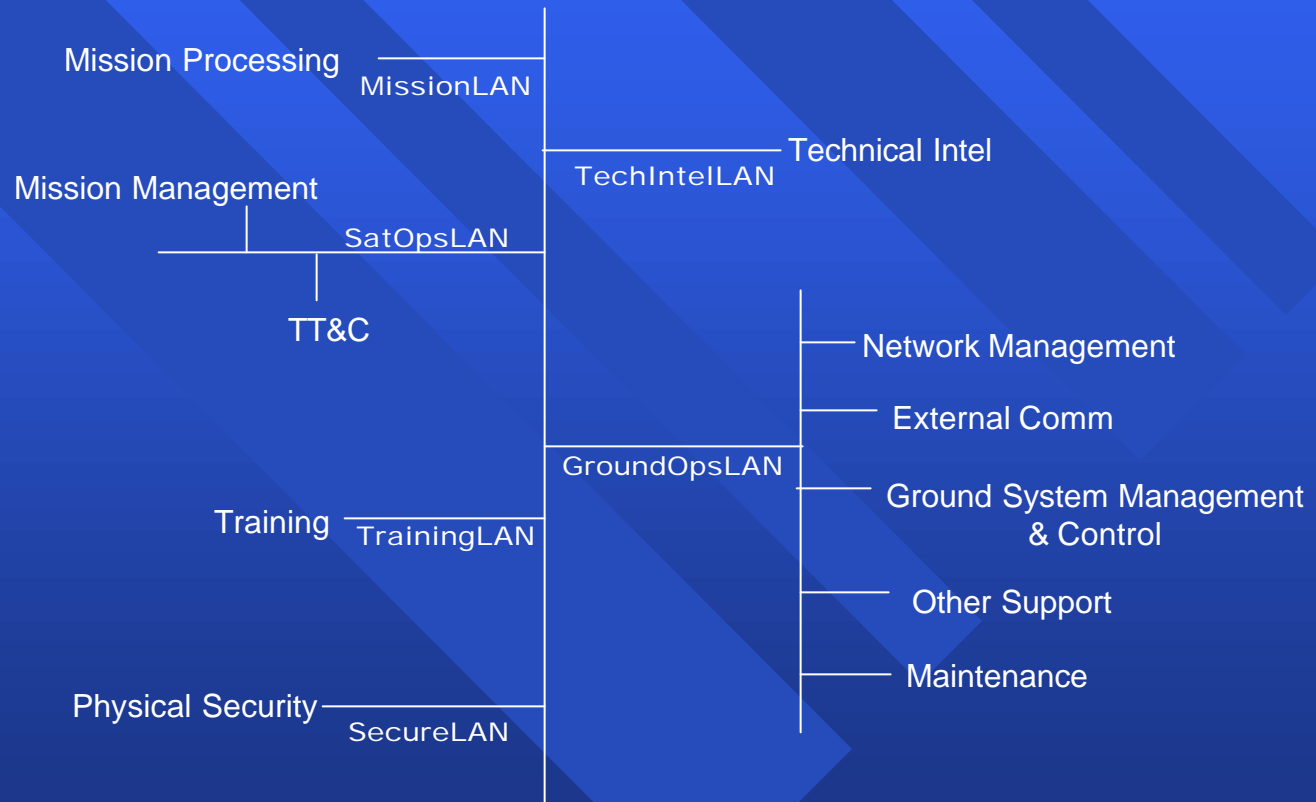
Mission Processing
MissionLAN
Technical Intel
TechIntelLAN
Mission Management
SatOpsLAN
TT&C
Network Management
External Comm
GroundOpsLAN
Ground System Management & Control
Training
TrainingLAN
Other Support
Maintenance
Physical Security
SecureLAN